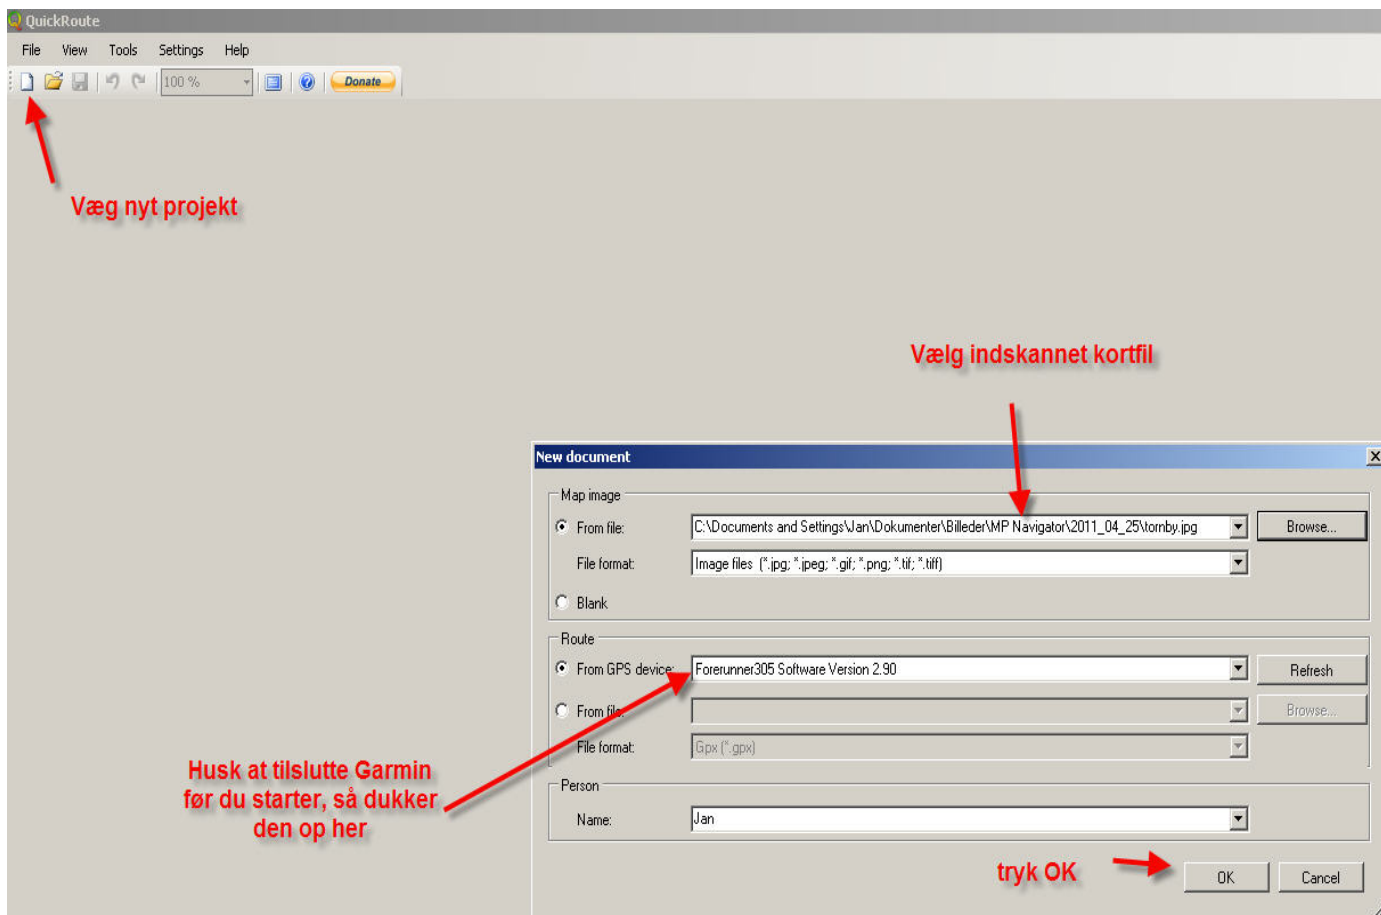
QuickRoute

File View Tools Settings Help

100 %

Donate

Væg nyt projekt

Vælg indskannet kortfil

New document

Map image

From file: C:\Documents and Settings\Jan\Dokumenter\Billeder\MP Navigator\2011_04_25\tornby.jpg Browse...

File format: Image files (*.jpg; *.jpeg; *.gif; *.png; *.tif; *.tiff)

Blank

Route

From GPS device: Forerunner305 Software Version 2.90 Refresh

From file: Browse...

File format: Gpx (*.gpx)

Person

Name: Jan

Husk at tilslutte Garmin før du starter, så dukker den op her

tryk OK

OK Cancel